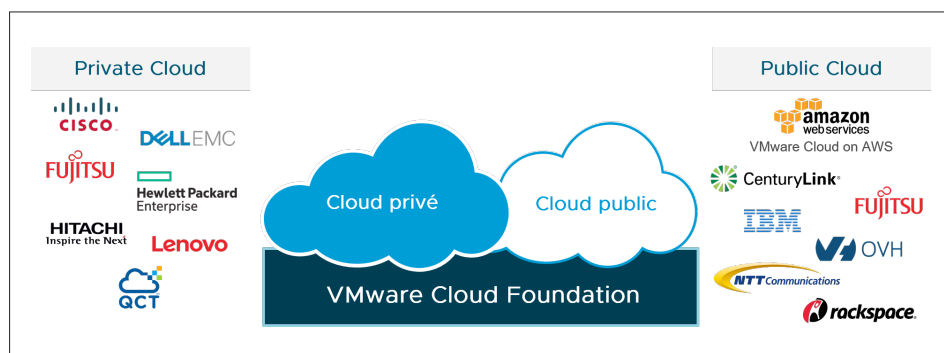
Private Cloud

CISCO

DELL EMC

FUJITSU

Hewlett Packard Enterprise

HITACHI Inspire the Next

Lenovo

QCT

Cloud privé

Cloud public

VMware Cloud Foundation

Public Cloud

amazon web services

VMware Cloud on AWS

CenturyLink

IBM

FUJITSU

OVH

NTT Communications

rackspace